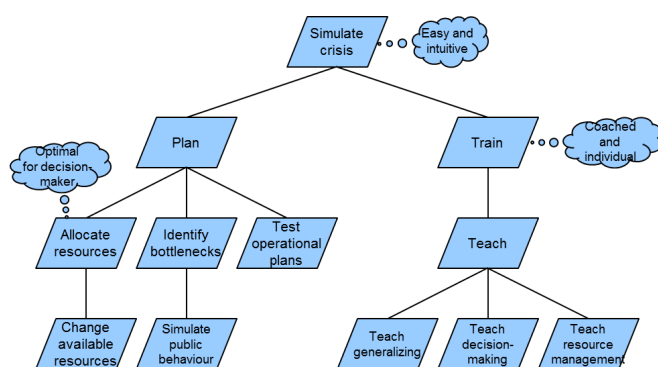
Simulate crisis

Easy and intuitive

Plan

Train

Coached and individual

Optimal for decision-maker

Allocate resources

Identify bottlenecks

Test operational plans

Teach

Change available resources

Simulate public behaviour

Teach generalizing

Teach decision-making

Teach resource management